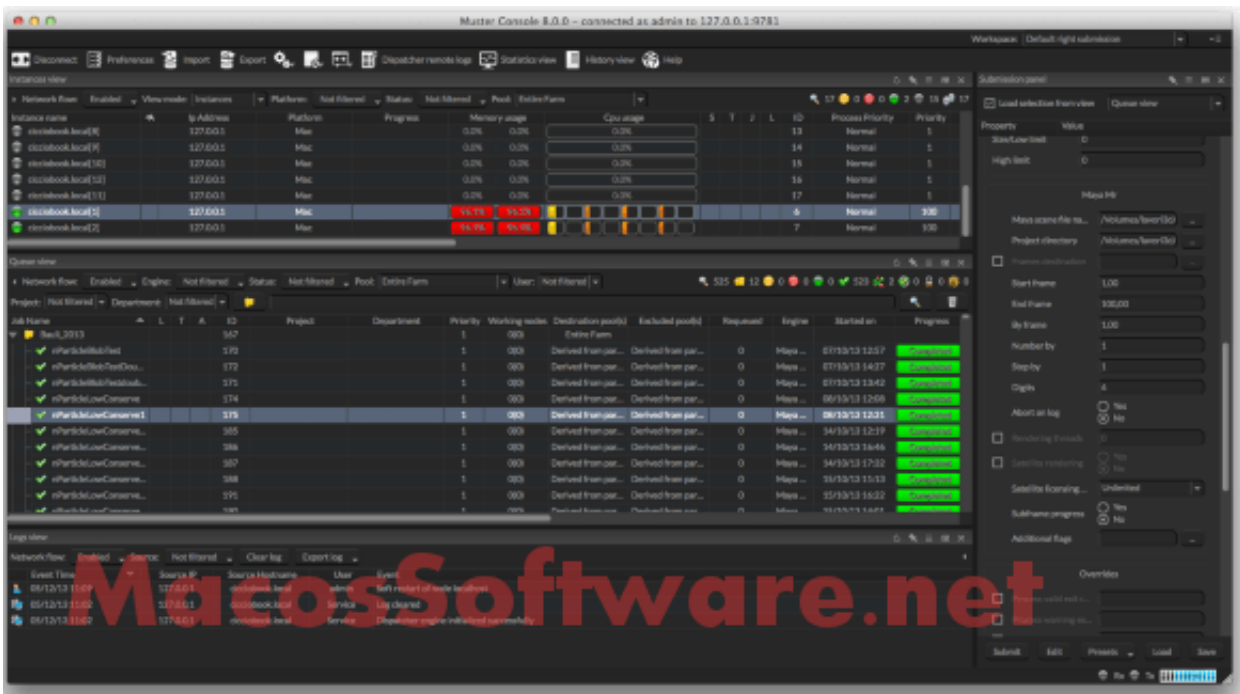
Muster Console 8.0.0 - connected as admin to 127.0.0.1:9781

Workspace Default right submission

Disconnect Preferences Import Export Dispatcher remote logs Statistics view History view Help

Instances view

Network flow: Enabled View mode: Instances Platform: Not filtered Status: Not filtered Pool: Entire Farm

| Instance name | Ip Address | Platform | Progress | Memory usage | | Cpu usage | ID | Process Priority | Priority |
|---|---|---|---|---|---|---|---|---|---|
| cicciobook.local[8] | 127.0.0.1 | Mac | | 0.0% | 0.0% | 0.0% | 13 | Normal | 1 |
| cicciobook.local[9] | 127.0.0.1 | Mac | | 0.0% | 0.0% | 0.0% | 14 | Normal | 1 |
| cicciobook.local[10] | 127.0.0.1 | Mac | | 0.0% | 0.0% | 0.0% | 15 | Normal | 1 |
| cicciobook.local[12] | 127.0.0.1 | Mac | | 0.0% | 0.0% | 0.0% | 16 | Normal | 1 |
| cicciobook.local[11] | 127.0.0.1 | Mac | | 0.0% | 0.0% | 0.0% | 17 | Normal | 1 |
| cicciobook.local[1] | 127.0.0.1 | Mac | | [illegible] | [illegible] | | 6 | Normal | 100 |
| cicciobook.local[2] | 127.0.0.1 | Mac | | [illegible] | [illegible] | | 7 | Normal | 100 |

Queue view

Network flow: Enabled Engine: Not filtered Status: Not filtered Pool: Entire Farm User: Not filtered

Project: Not filtered Department: Not filtered

| Job Name | ID | Project | Department | Priority | Working nodes | Destination pool(s) | Excluded pool(s) | Requeued | Engine | Started on | Progress |
|---|---|---|---|---|---|---|---|---|---|---|---|
| Test_2013 | 167 | | | 1 | 0(0) | Entire Farm | | | | | |
| nParticleBlobTest | 170 | | | 1 | 0(0) | Derived from par... | Derived from par... | 0 | Maya... | 07/10/13 12:57 | Completed |
| nParticleBlobTestDou... | 172 | | | 1 | 0(0) | Derived from par... | Derived from par... | 0 | Maya... | 07/10/13 14:27 | Completed |
| nParticleBlobTestdoub... | 171 | | | 1 | 0(0) | Derived from par... | Derived from par... | 0 | Maya... | 07/10/13 13:42 | Completed |
| nParticleLowConserve | 174 | | | 1 | 0(0) | Derived from par... | Derived from par... | 0 | Maya... | 08/10/13 12:08 | Completed |
| nParticleLowConserve1 | 175 | | | 1 | 0(0) | Derived from par... | Derived from par... | 0 | Maya... | 08/10/13 12:31 | Completed |
| nParticleLowConserve... | 185 | | | 1 | 0(0) | Derived from par... | Derived from par... | 0 | Maya... | 14/10/13 12:19 | Completed |
| nParticleLowConserve... | 186 | | | 1 | 0(0) | Derived from par... | Derived from par... | 0 | Maya... | 14/10/13 16:46 | Completed |
| nParticleLowConserve... | 187 | | | 1 | 0(0) | Derived from par... | Derived from par... | 0 | Maya... | 14/10/13 17:32 | Completed |
| nParticleLowConserve... | 188 | | | 1 | 0(0) | Derived from par... | Derived from par... | 0 | Maya... | 15/10/13 11:13 | Completed |
| nParticleLowConserve... | 191 | | | 1 | 0(0) | Derived from par... | Derived from par... | 0 | Maya... | 15/10/13 16:22 | Completed |

Logs view

Network flow: Enabled Source: Not filtered Clear log Export log

| Event Time | Source IP | Source Hostname | User | Event |
|---|---|---|---|---|
| 05/12/13 11:02 | 127.0.0.1 | cicciobook.local | admin | Soft restart of node localhost |
| 05/12/13 11:02 | 127.0.0.1 | cicciobook.local | Service | Log cleared |
| 05/12/13 11:02 | 127.0.0.1 | cicciobook.local | Service | Dispatcher engine initialized successfully |

MacosSoftware.net

Submission panel

Load selection from view Queue view

Property Value

Size/Low limit 0
High limit 0

Maya Mr

Maya scene file na... /Volumes/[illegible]
Project directory /Volumes/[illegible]
Frames destination
Start frame 1,00
End frame 100,00
By frame 1,00
Number by 1
Step by 1
Digits 4
Abort on log Yes No
Rendering threads 0
Satellite rendering Yes No
Satellite licensing... Unlimited
Subframe progress Yes No
Additional flags

Overrides

Submit Edit Presets Load Save